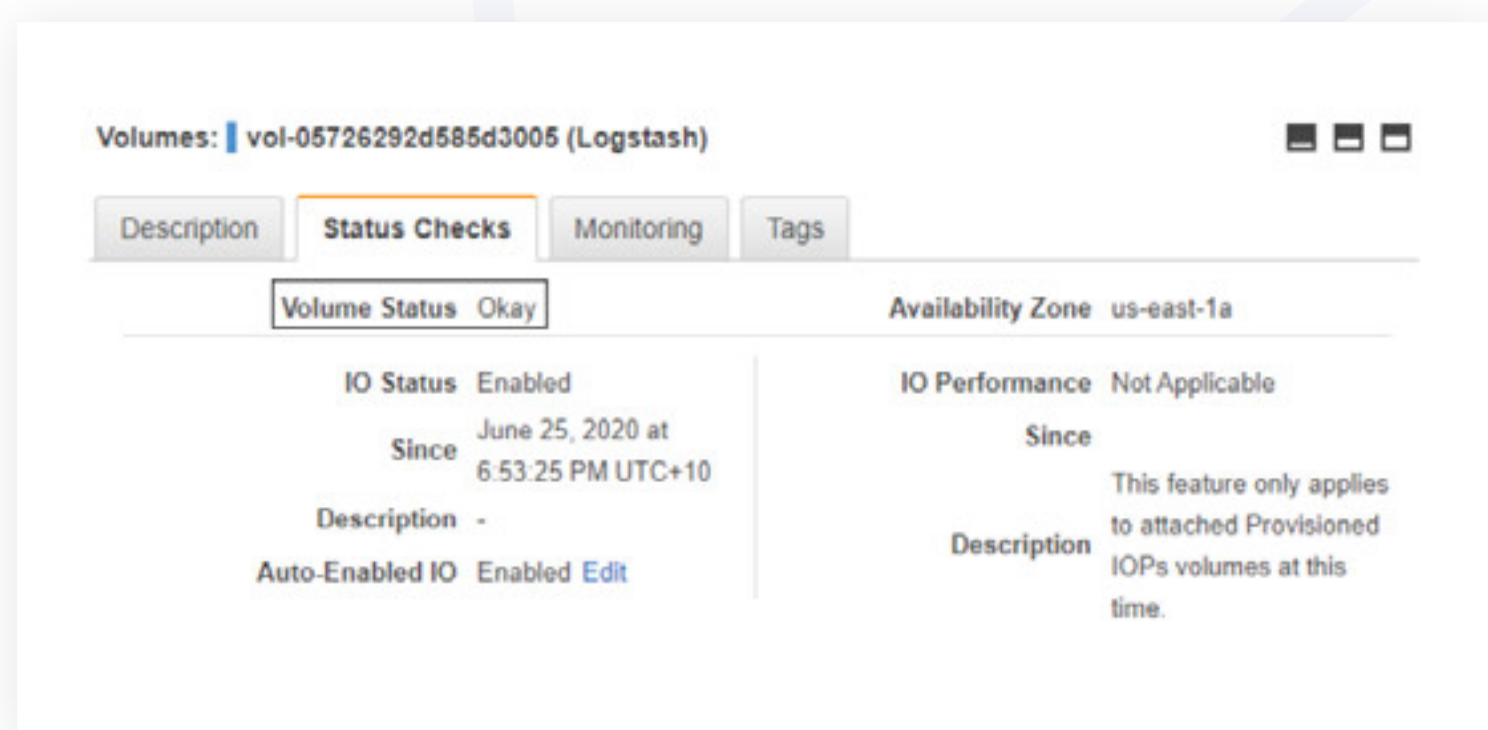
Volumes: vol-05726292d585d3005 (Logstash)

Description | Status Checks | Monitoring | Tags

Volume Status Okay

Availability Zone us-east-1a

IO Status Enabled
Since June 25, 2020 at 6:53:25 PM UTC+10
Description -
Auto-Enabled IO Enabled Edit

IO Performance Not Applicable
Since
Description This feature only applies to attached Provisioned IOPs volumes at this time.